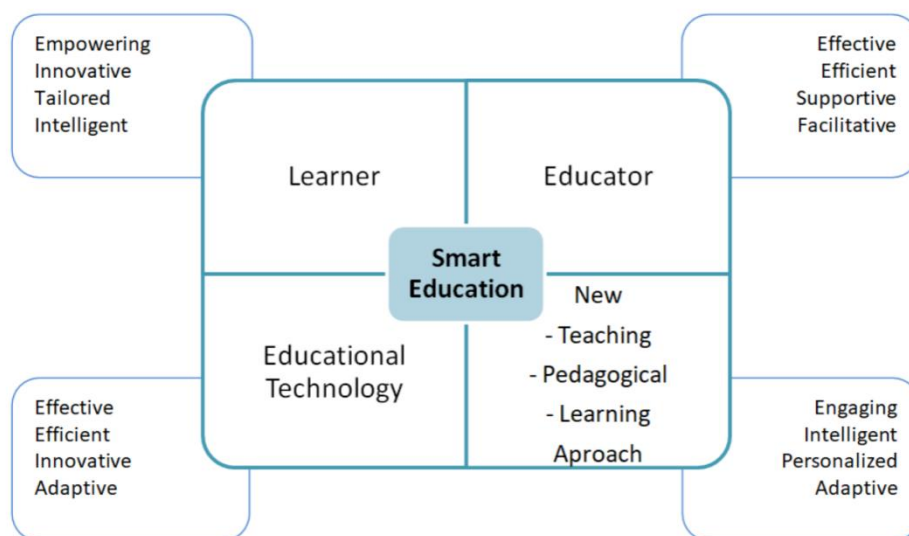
Empowering
Innovative
Tailored
Intelligent

Effective
Efficient
Supportive
Facilitative

Learner

Educator

Smart Education

Educational Technology

New
- Teaching
- Pedagogical
- Learning
Aproach

Effective
Efficient
Innovative
Adaptive

Engaging
Intelligent
Personalized
Adaptive